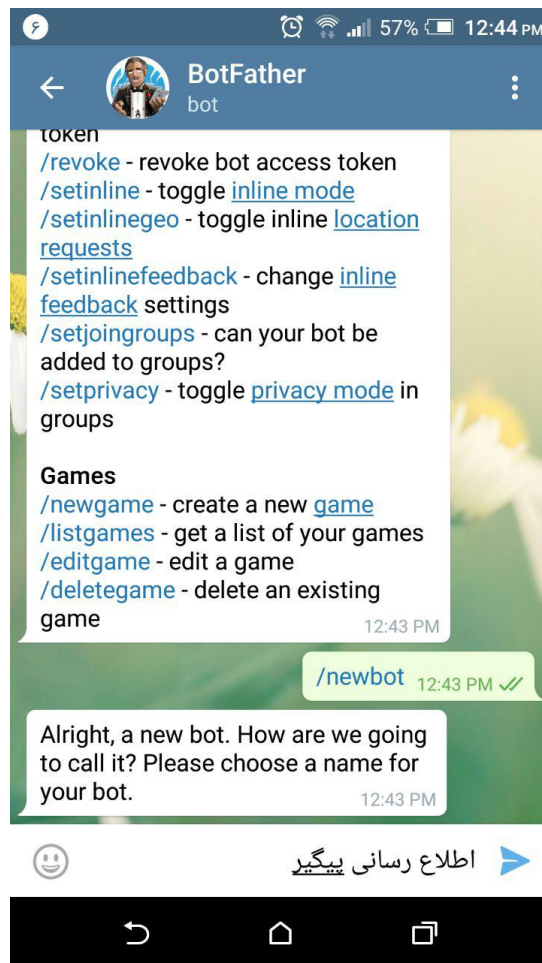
۶ 57% 12:44 PM

BotFather
bot

token
/revoke - revoke bot access token
/setinline - toggle inline mode
/setinlinegeo - toggle inline location requests
/setinlinefeedback - change inline feedback settings
/setjoingroups - can your bot be added to groups?
/setprivacy - toggle privacy mode in groups

Games
/newgame - create a new game
/listgames - get a list of your games
/editgame - edit a game
/deletegame - delete an existing game
12:43 PM

/newbot 12:43 PM

Alright, a new bot. How are we going to call it? Please choose a name for your bot.
12:43 PM

اطلاع رسانی پیگیر